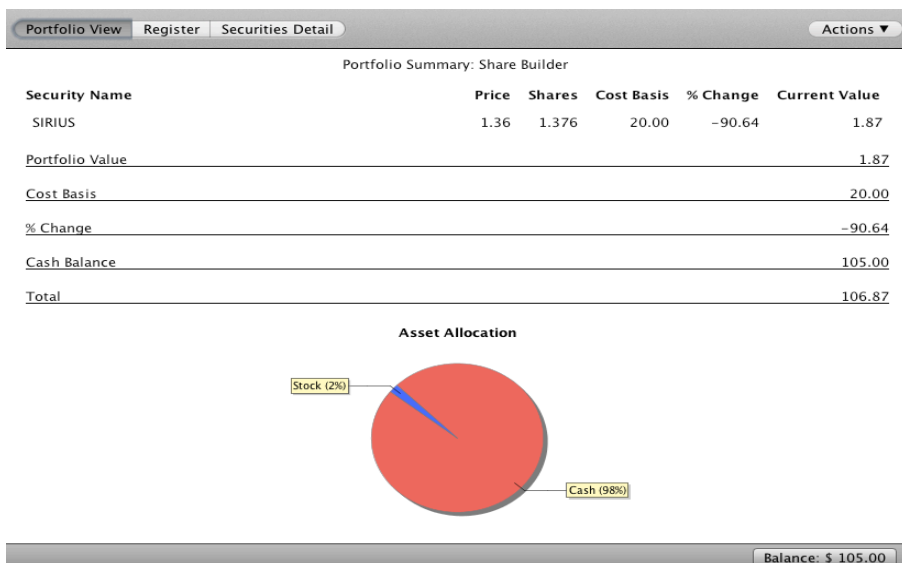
Portfolio View | Register | Securities Detail

Actions ▼

Portfolio Summary: Share Builder

| Security Name | Price | Shares | Cost Basis | % Change | Current Value |
|---|---|---|---|---|---|
| SIRIUS | 1.36 | 1.376 | 20.00 | -90.64 | 1.87 |

| | |
|---|---|
| Portfolio Value | 1.87 |
| Cost Basis | 20.00 |
| % Change | -90.64 |
| Cash Balance | 105.00 |
| Total | 106.87 |

Asset Allocation

Stock (2%)

Cash (98%)

Balance: $ 105.00